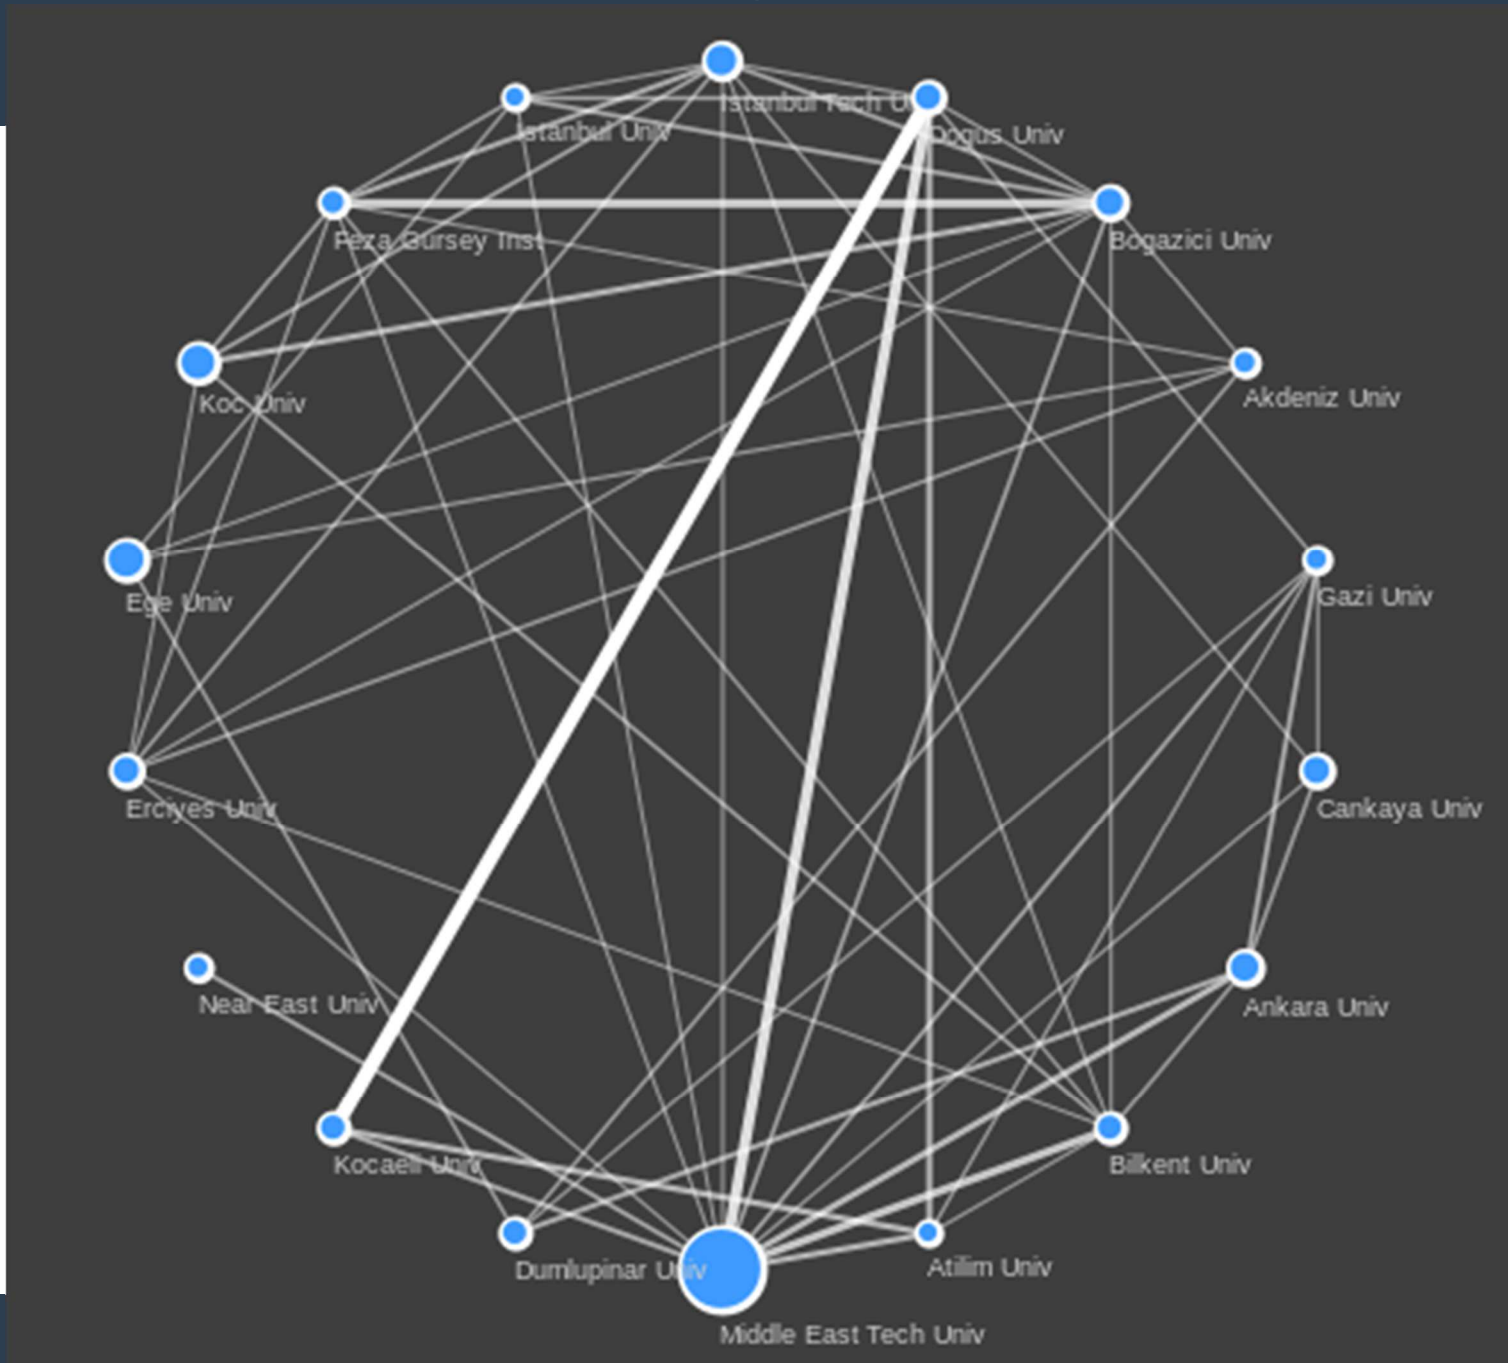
Istanbul Tech Univ
Istanbul Univ
Dogus Univ
Feza Gursey Inst
Bogazici Univ
Koc Univ
Akdeniz Univ
Ege Univ
Gazi Univ
Erciyes Univ
Cankaya Univ
Near East Univ
Ankara Univ
Kocaeli Univ
Bilkent Univ
Dumlupinar Univ
Atilim Univ
Middle East Tech Univ